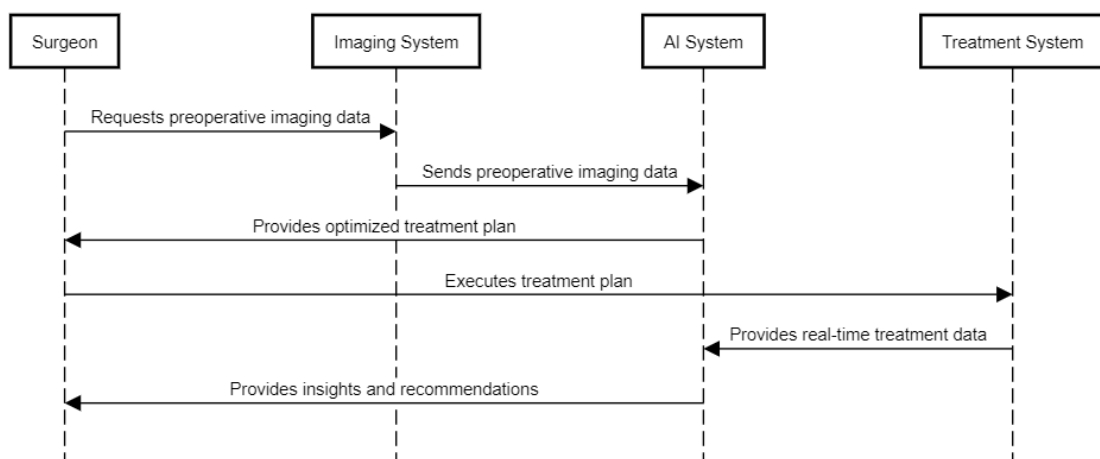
Surgeon
Imaging System
AI System
Treatment System

Requests preoperative imaging data

Sends preoperative imaging data

Provides optimized treatment plan

Executes treatment plan

Provides real-time treatment data

Provides insights and recommendations